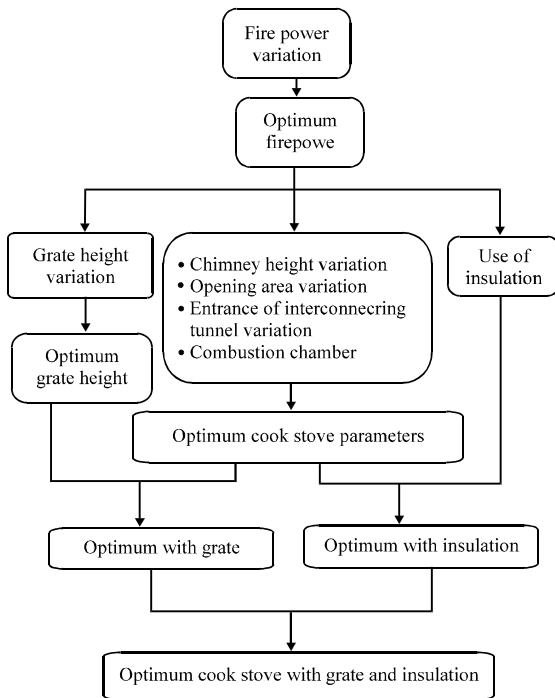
Fire power variation

Optimum firepowe

Grate height variation

• Chimney height variation
• Opening area variation
• Entrance of interconnecring tunnel variation
• Combustion chamber

Use of insulation

Optimum grate height

Optimum cook stove parameters

Optimum with grate

Optimum with insulation

Optimum cook stove with grate and insulation